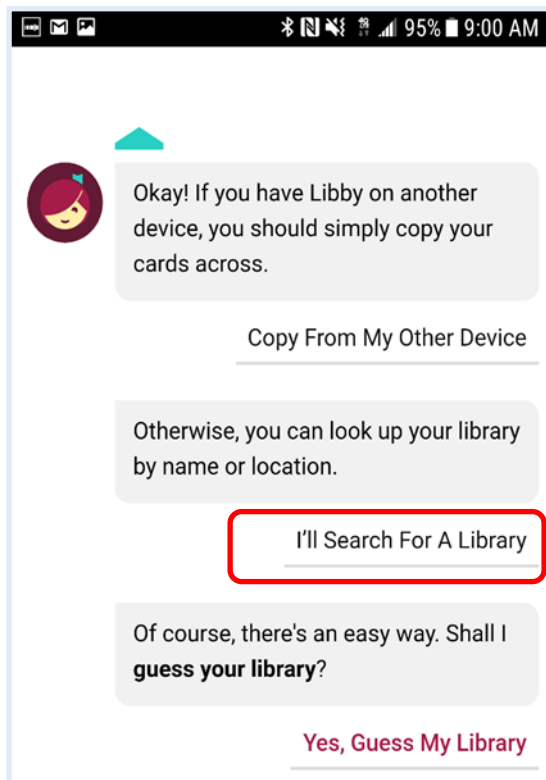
95% 9:00 AM

Okay! If you have Libby on another device, you should simply copy your cards across.

Copy From My Other Device

Otherwise, you can look up your library by name or location.

I'll Search For A Library

Of course, there's an easy way. Shall I **guess your library**?

Yes, Guess My Library